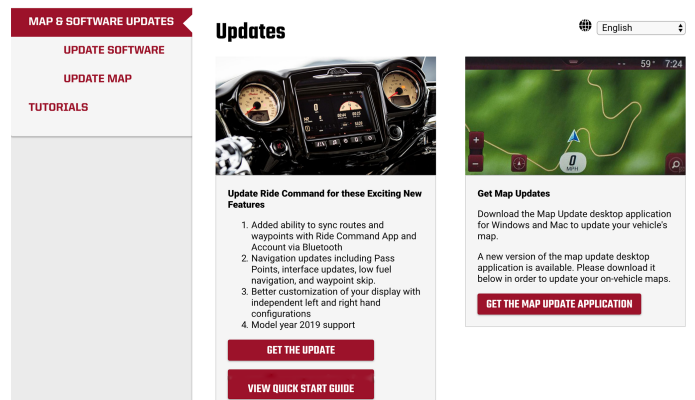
MAP & SOFTWARE UPDATES
UPDATE SOFTWARE
UPDATE MAP
TUTORIALS

Updates

English

Update Ride Command for these Exciting New Features

1. Added ability to sync routes and waypoints with Ride Command App and Account via Bluetooth
2. Navigation updates including Pass Points, interface updates, low fuel navigation, and waypoint skip.
3. Better customization of your display with independent left and right hand configurations
4. Model year 2019 support

GET THE UPDATE

VIEW QUICK START GUIDE

59° 7:24

+
−
0
MPH

Get Map Updates

Download the Map Update desktop application for Windows and Mac to update your vehicle's map.

A new version of the map update desktop application is available. Please download it below in order to update your on-vehicle maps.

GET THE MAP UPDATE APPLICATION